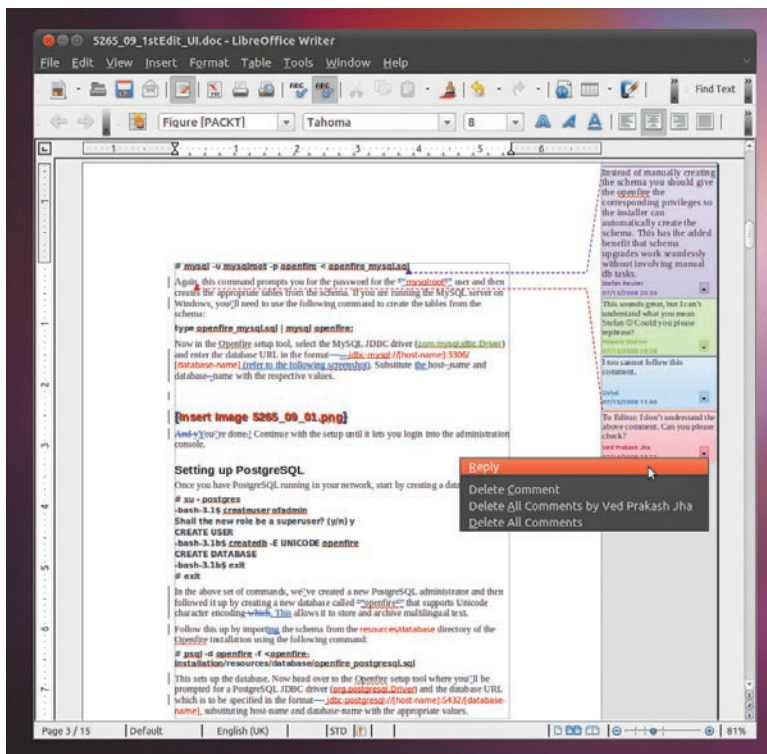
5265_09_1stEdit_UI.doc - LibreOffice Writer

File Edit View Insert Format Table Tools Window Help

Find Text

Figure [PACKT] Tahoma 8

# mysql -u mysqlroot -p openfire < openfire_mysql.sql

Again, this command prompts you for the password for the "mysqlroot" user and then creates the appropriate tables from the schema. If you are running the MySQL server on Windows, you'll need to use the following command to create the tables from the schema:

type openfire_mysql.sql | mysql openfire;

Now in the Openfire setup tool, select the MySQL JDBC driver (com.mysql.jdbc.Driver) and enter the database URL in the format — jdbc:mysql://[host-name]:3306/[database-name] (refer to the following screenshot). Substitute the host-name and database-name with the respective values.

[Insert Image 5265_09_01.png]

And yYou're done! Continue with the setup until it lets you login into the administration console.

Setting up PostgreSQL

Once you have PostgreSQL running in your network, start by creating a data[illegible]

# su - postgres
-bash-3.1$ createuser ofadmin
Shall the new role be a superuser? (y/n) y
CREATE USER
-bash-3.1b$ createdb -E UNICODE openfire
CREATE DATABASE
-bash-3.1b$ exit
# exit

In the above set of commands, we've created a new PostgreSQL administrator and then followed it up by creating a new database called "openfire" that supports Unicode character encoding which. This allows it to store and archive multilingual text.

Follow this up by importing the schema from the resources/database directory of the Openfire installation using the following command:

# psql -d openfire -f <openfire-installation/resources/database/openfire_postgresql.sql

This sets up the database. Now head over to the Openfire setup tool where you'll be prompted for a PostgreSQL JDBC driver (org.postgresql.Driver) and the database URL which is to be specified in the format — jdbc:postgresql://[host-name]:5432/[database-name], substituting host-name and database-name with the appropriate values.

Instead of manually creating the schema you should give the openfire the corresponding privileges so the installer can automatically create the schema. This has the added benefit that schema upgrades work seamlessly without involving manual db tasks.
Stefan Reuter

This sounds great, but I can't understand what you mean Stefan ☺ Could you please rephrase?
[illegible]

I too cannot follow this comment.
Ushal
07/15/2008 11:48

To Editor: I don't understand the above comment. Can you please check?
Ved Prakash Jha

Reply
Delete Comment
Delete All Comments by Ved Prakash Jha
Delete All Comments

Page 3 / 15 Default English (UK) STD 81%